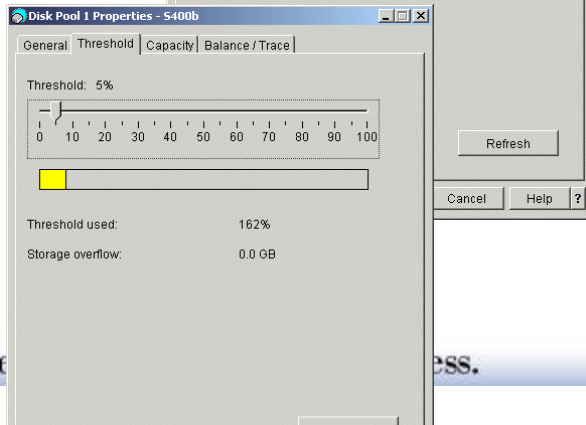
Disk Pool 1 Properties - S400b

General | Threshold | Capacity | Balance / Trace

Threshold: 5%

0 10 20 30 40 50 60 70 80 90 100

Threshold used: 162%

Storage overflow: 0.0 GB

Refresh

Cancel | Help | ?

ess.